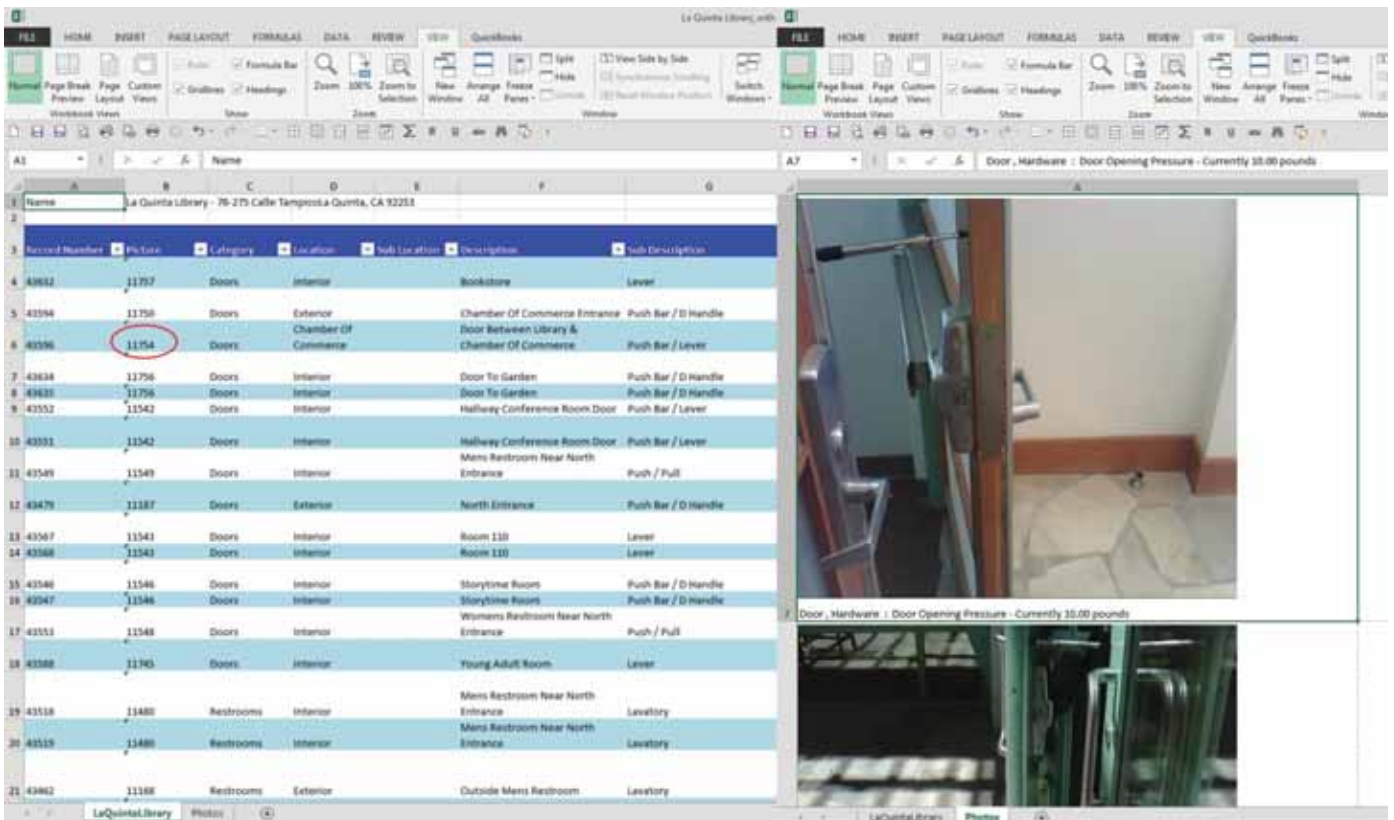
La Quinta Library_with

FILE HOME INSERT PAGE LAYOUT FORMULAS DATA REVIEW VIEW QuickBooks

Normal Page Break Preview Page Layout Custom Views
Workbook Views
Ruler Formula Bar Gridlines Headings
Show
Zoom 100% Zoom to Selection
Zoom
New Window Arrange All Freeze Panes Split Hide Unhide View Side by Side Synchronous Scrolling Reset Window Position Switch Windows
Window

A1 Name

| | A | B | C | D | E | F | G |
|---|---|---|---|---|---|---|---|
| 1 | Name | La Quinta Library - 78-275 Calle TampicoLa Quinta, CA 92253 | | | | | |
| 2 | | | | | | | |
| 3 | Record Number | Picture | Category | Location | Sub Location | Description | Sub Description |
| 4 | 43632 | 11757 | Doors | Interior | | Bookstore | Lever |
| 5 | 43594 | 11750 | Doors | Exterior | | Chamber Of Commerce Entrance | Push Bar / D Handle |
| 6 | 43596 | 11754 | Doors | Chamber Of Commerce | | Door Between Library & Chamber Of Commerce | Push Bar / Lever |
| 7 | 43634 | 11756 | Doors | Interior | | Door To Garden | Push Bar / D Handle |
| 8 | 43635 | 11756 | Doors | Interior | | Door To Garden | Push Bar / D Handle |
| 9 | 43552 | 11542 | Doors | Interior | | Hallway Conference Room Door | Push Bar / Lever |
| 10 | 43551 | 11542 | Doors | Interior | | Hallway Conference Room Door | Push Bar / Lever |
| 11 | 43549 | 11549 | Doors | Interior | | Mens Restroom Near North Entrance | Push / Pull |
| 12 | 43479 | 11187 | Doors | Exterior | | North Entrance | Push Bar / D Handle |
| 13 | 43567 | 11543 | Doors | Interior | | Room 110 | Lever |
| 14 | 43568 | 11543 | Doors | Interior | | Room 110 | Lever |
| 15 | 43546 | 11546 | Doors | Interior | | Storytime Room | Push Bar / D Handle |
| 16 | 43547 | 11546 | Doors | Interior | | Storytime Room | Push Bar / D Handle |
| 17 | 43553 | 11548 | Doors | Interior | | Womens Restroom Near North Entrance | Push / Pull |
| 18 | 43588 | 11745 | Doors | Interior | | Young Adult Room | Lever |
| 19 | 43518 | 11480 | Restrooms | Interior | | Mens Restroom Near North Entrance | Lavatory |
| 20 | 43519 | 11480 | Restrooms | Interior | | Mens Restroom Near North Entrance | Lavatory |
| 21 | 43462 | 11168 | Restrooms | Exterior | | Outside Mens Restroom | Lavatory |

LaQuintaLibrary Photos

FILE HOME INSERT PAGE LAYOUT FORMULAS DATA REVIEW VIEW QuickBooks

Normal Page Break Preview Page Layout Custom Views
Workbook Views
Ruler Formula Bar Gridlines Headings
Show
Zoom 100% Zoom to Selection
Zoom
New Window Arrange All Freeze Panes Split Hide Unhide
Window

A7 Door , Hardware : Door Opening Pressure - Currently 10.00 pounds

A

Door , Hardware : Door Opening Pressure - Currently 10.00 pounds

LaQuintaLibrary Photos